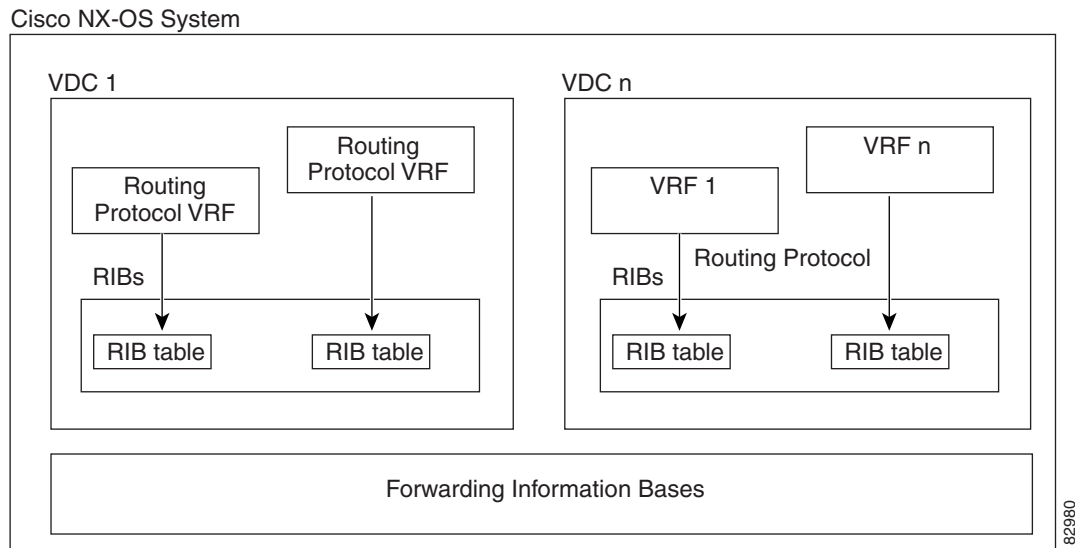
Cisco NX-OS System

VDC 1

Routing Protocol VRF

Routing Protocol VRF

RIBs

RIB table

RIB table

VDC n

VRF n

VRF 1

Routing Protocol

RIBs

RIB table

RIB table

Forwarding Information Bases

82980